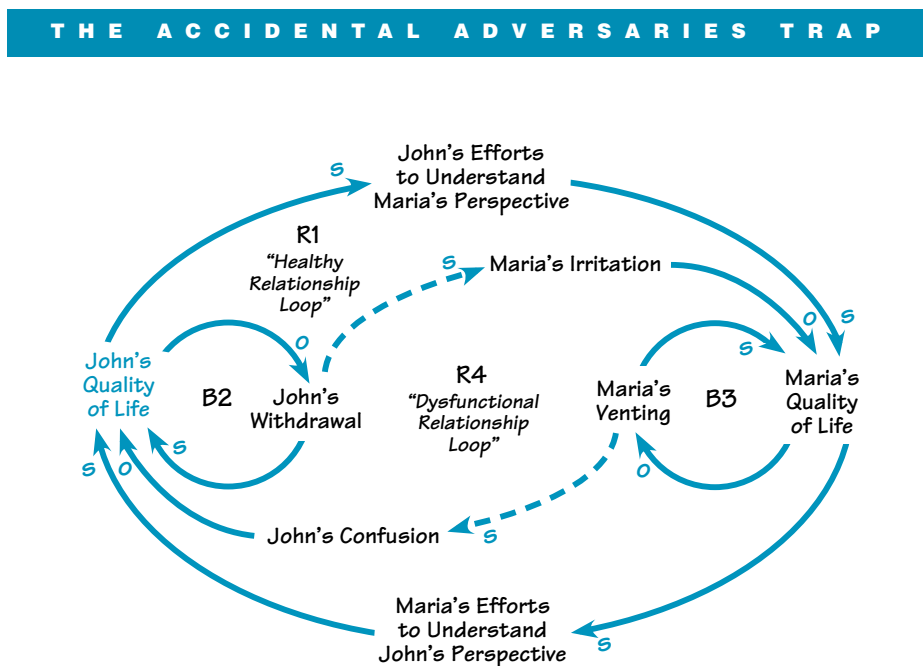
THE ACCIDENTAL ADVERSARIES TRAP

s

John's Efforts to Understand Maria's Perspective

R1
"Healthy Relationship Loop"

s

Maria's Irritation

o

o

s

s

John's Quality of Life

B2

John's Withdrawal

R4
"Dysfunctional Relationship Loop"

Maria's Venting

B3

Maria's Quality of Life

s

s

o

o

John's Confusion

s

Maria's Efforts to Understand John's Perspective

s